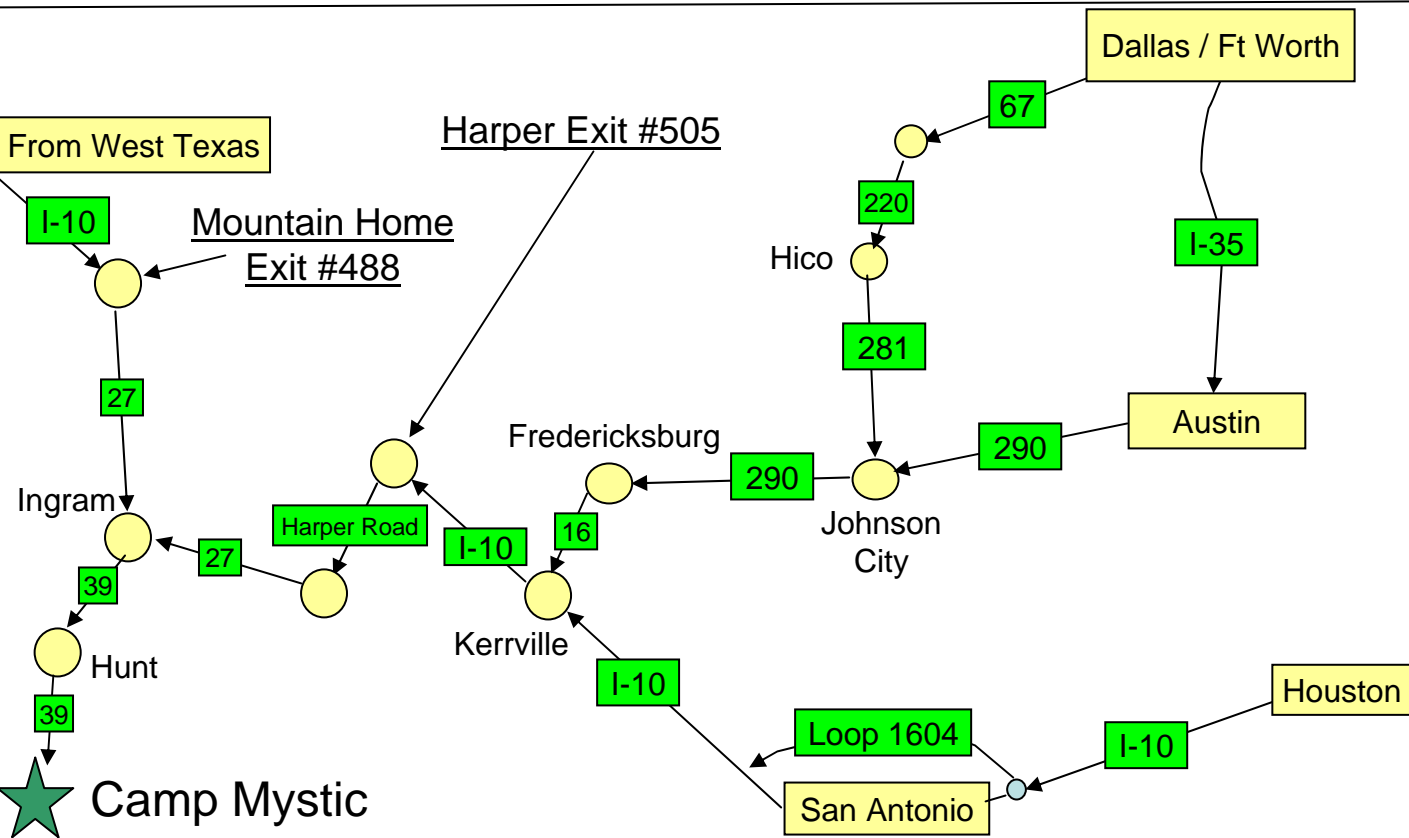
Dallas / Ft Worth

67

From West Texas

Harper Exit #505

I-10

Mountain Home Exit #488

220

Hico

I-35

281

27

Austin

Fredericksburg

290

290

Ingram

Harper Road

I-10

16

Johnson City

27

39

Kerrville

Hunt

I-10

Houston

39

Loop 1604

I-10

Camp Mystic

San Antonio